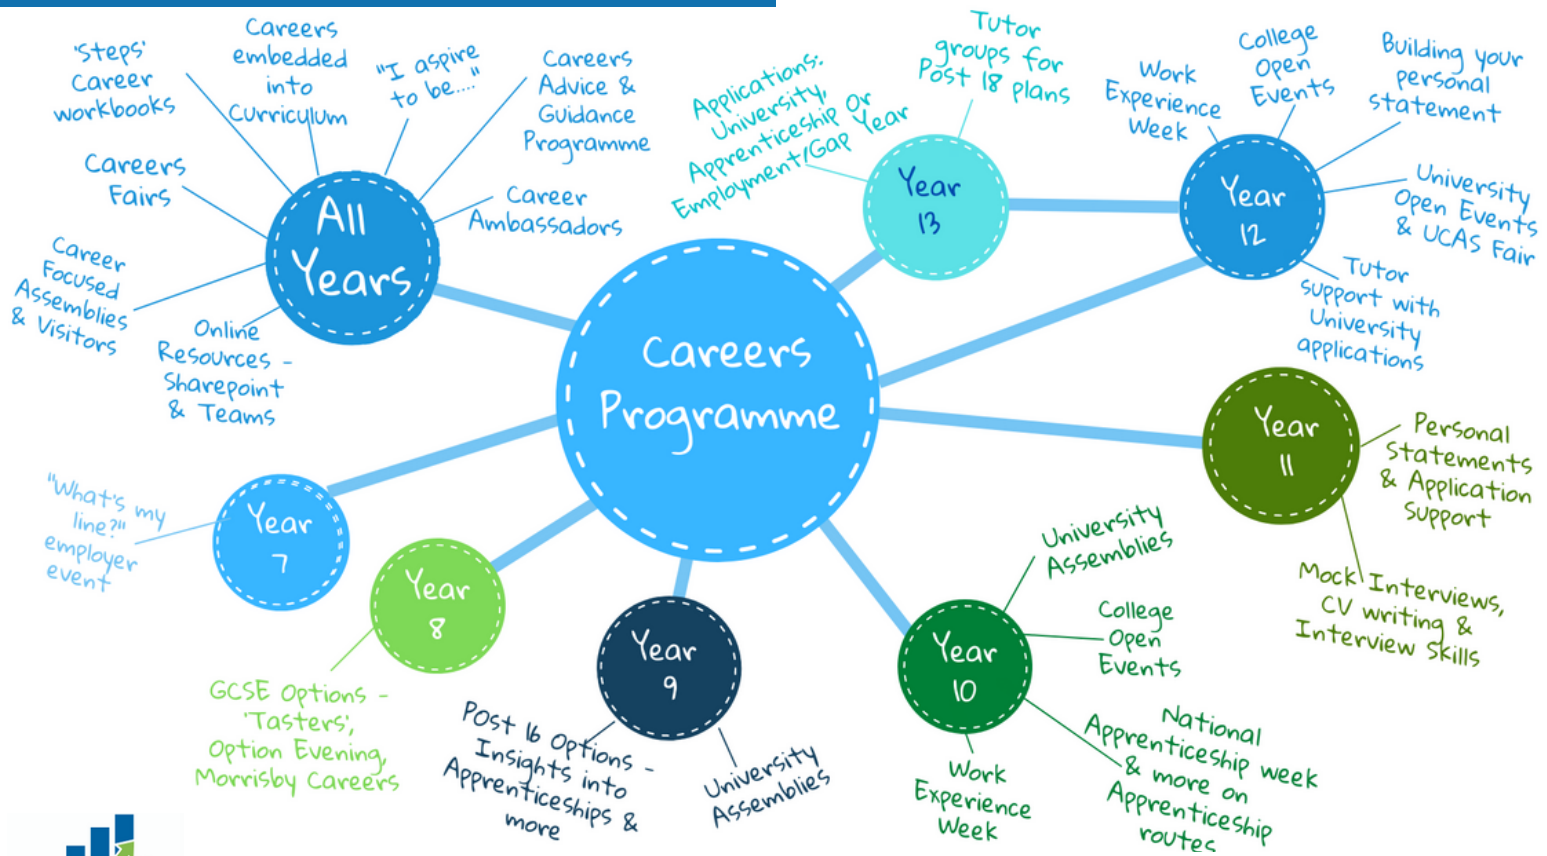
Careers Programme

All Years

'Steps' Career workbooks

Careers embedded into Curriculum

"I aspire to be...."

Careers Advice & Guidance Programme

Career Ambassadors

Careers Fairs

Career Focused Assemblies & Visitors

Online Resources - Sharepoint & Teams

Year 13

Tutor groups for Post 18 plans

Applications: University, Apprenticeship Or Employment/Gap Year

Year 12

Work Experience Week

College Open Events

Building your personal statement

University Open Events & UCAS Fair

Tutor support with University applications

Year 11

Personal Statements & Application Support

Mock Interviews, CV writing & Interview Skills

Year 10

University Assemblies

College Open Events

National Apprenticeship week & more on Apprenticeship routes

Work Experience Week

Year 9

Post 16 Options - Insights into Apprenticeships & more

University Assemblies

Year 8

GCSE Options - 'Tasters', Option Evening, Morrisby Careers

Year 7

"What's my line?!" employer event